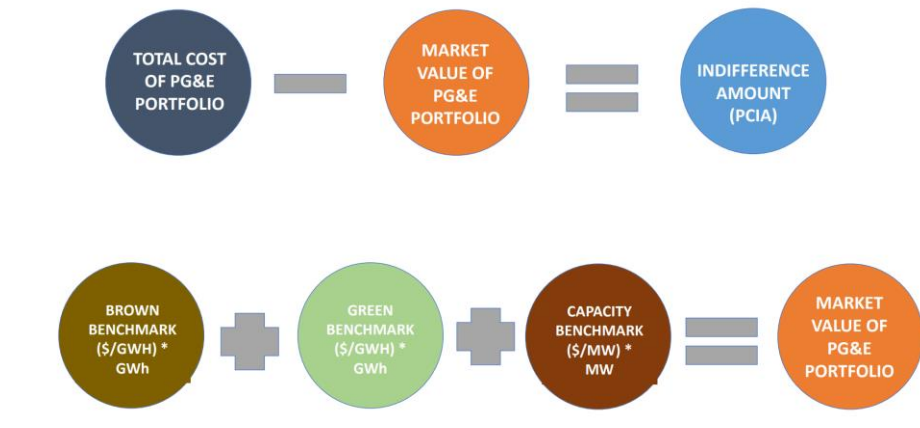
TOTAL COST OF PG&E PORTFOLIO

MARKET VALUE OF PG&E PORTFOLIO

INDIFFERENCE AMOUNT (PCIA)

BROWN BENCHMARK (\$/GWH) * GWh

GREEN BENCHMARK (\$/GWH) * GWh

CAPACITY BENCHMARK (\$/MW) * MW

MARKET VALUE OF PG&E PORTFOLIO